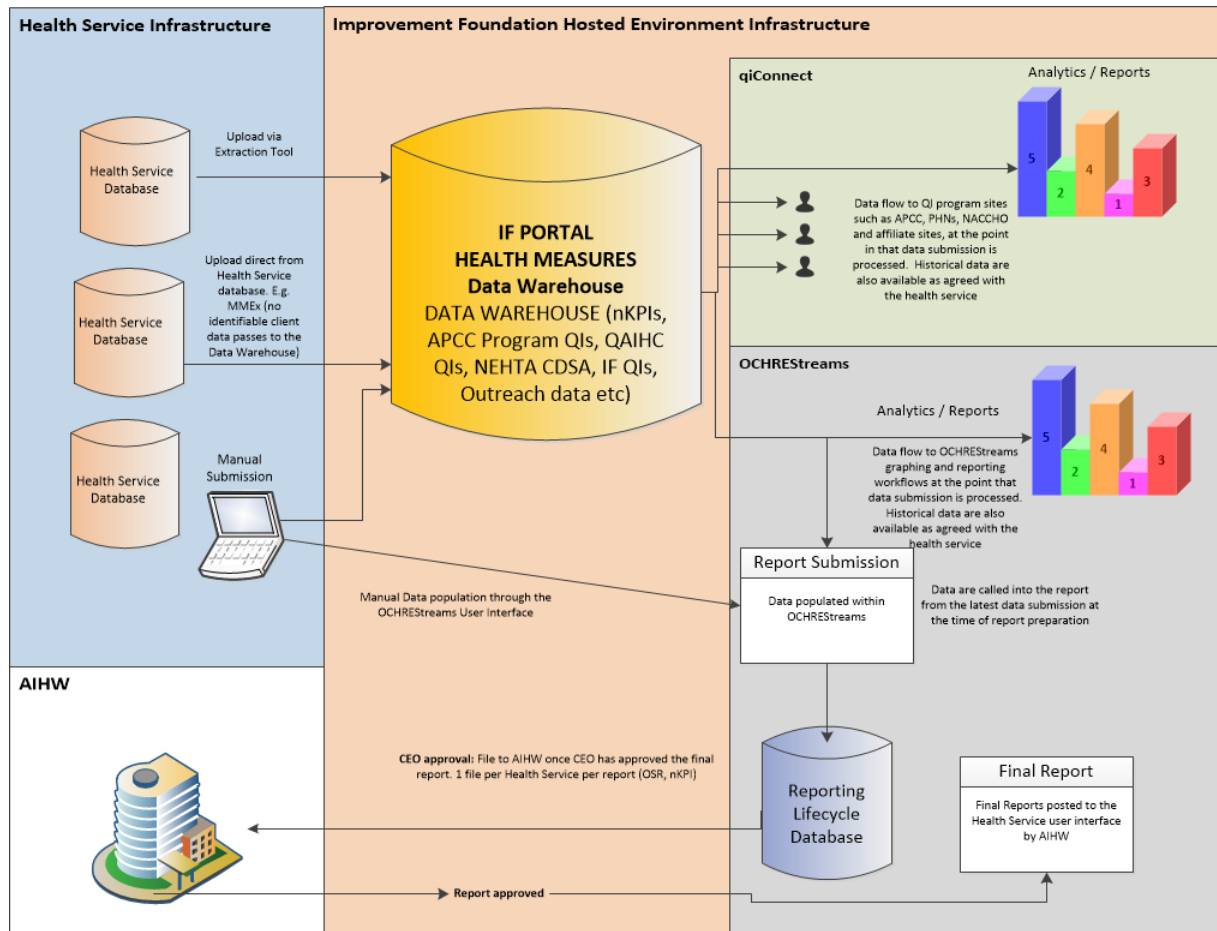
Health Service Infrastructure

Improvement Foundation Hosted Environment Infrastructure

qiConnect

Analytics / Reports

5 2 4 1 3

Health Service Database

Upload via Extraction Tool

IF PORTAL
HEALTH MEASURES
Data Warehouse
DATA WAREHOUSE (nKPIs, APCC Program QIs, QAIHC QIs, NEHTA CDSA, IF QIs, Outreach data etc)

Data flow to QI program sites such as APCC, PHNs, NACCHO and affiliate sites, at the point in that data submission is processed. Historical data are also available as agreed with the health service

Health Service Database

Upload direct from Health Service database. E.g. MMEx (no identifiable client data passes to the Data Warehouse)

OCHREStreams

Analytics / Reports

5 2 4 1 3

Health Service Database

Manual Submission

Data flow to OCHREStreams graphing and reporting workflows at the point that data submission is processed. Historical data are also available as agreed with the health service

Report Submission

Data populated within OCHREStreams

Data are called into the report from the latest data submission at the time of report preparation

Manual Data population through the OCHREStreams User Interface

AIHW

CEO approval: File to AIHW once CEO has approved the final report. 1 file per Health Service per report (OSR, nKPI)

Reporting Lifecycle Database

Final Report

Final Reports posted to the Health Service user interface by AIHW

Report approved